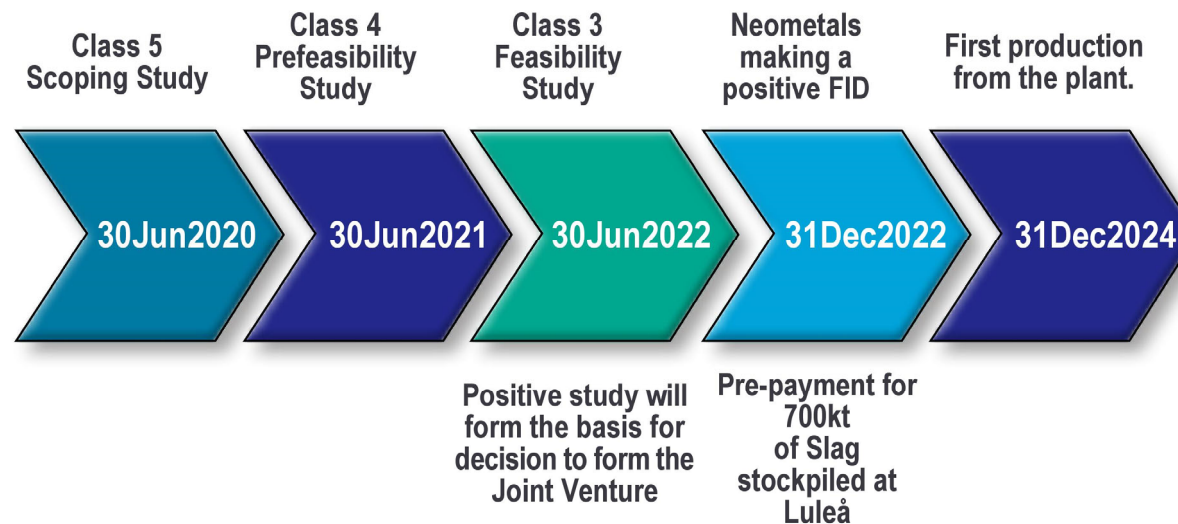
Class 5 Scoping Study

Class 4 Prefeasibility Study

Class 3 Feasibility Study

Neometals making a positive FID

First production from the plant.

30Jun2020

30Jun2021

30Jun2022

31Dec2022

31Dec2024

Positive study will form the basis for decision to form the Joint Venture

Pre-payment for 700kt of Slag stockpiled at Luleå